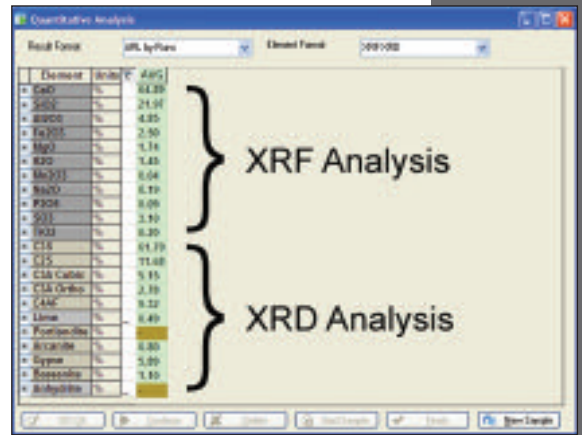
Quantitative Analysis

Result Format ARL by Rows

Element Format

| Element | Units | AWS |
|---|---|---|
| CaO | % | 64.89 |
| SiO2 | % | 21.91 |
| Al2O3 | % | 4.85 |
| Fe2O3 | % | 2.50 |
| MgO | % | 1.74 |
| K2O | % | 1.46 |
| Mn2O3 | % | 0.04 |
| Na2O | % | 0.19 |
| P2O5 | % | 0.09 |
| SO3 | % | 3.10 |
| TiO2 | % | 0.20 |
| C3S | % | 61.79 |
| C2S | % | 11.48 |
| C3A Cubic | % | 5.15 |
| C3A Ortho | % | 2.39 |
| C4AF | % | 9.32 |
| Lime | % | 0.49 |
| Portlandite | % | |
| Arcanite | % | 0.80 |
| Gypsum | % | 5.09 |
| Bassanite | % | 1.10 |
| Anhydrite | % | |

XRF Analysis

XRD Analysis

New Sample